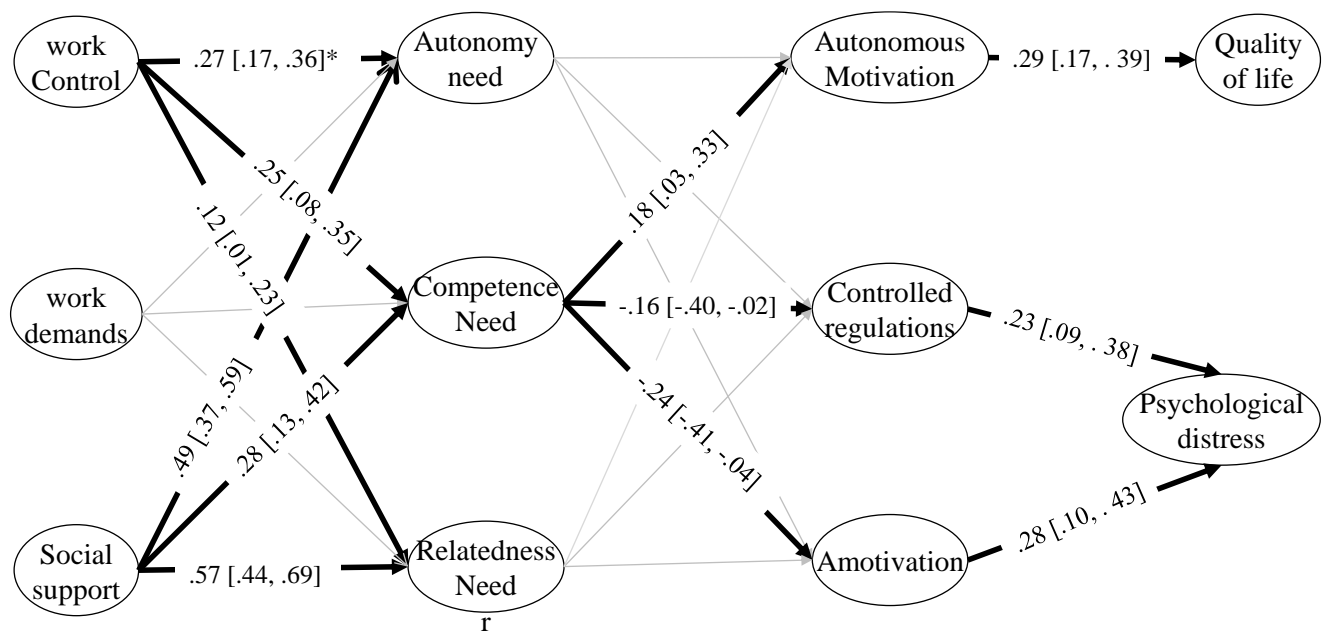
work Control

.27 [.17, .36]*

Autonomy need

Autonomous Motivation

.29 [.17, . 39]

Quality of life

.25 [.08, .35]

.12 [.01, .23]

.18 [.03, .33]

work demands

Competence Need

-.16 [-.40, -.02]

Controlled regulations

.23 [.09, . 38]

Psychological distress

.49 [.37, .59]

.28 [.13, .42]

-.24 [-.41, -.04]

Social support

.57 [.44, .69]

Relatedness Need

r

Amotivation

.28 [.10, . 43]